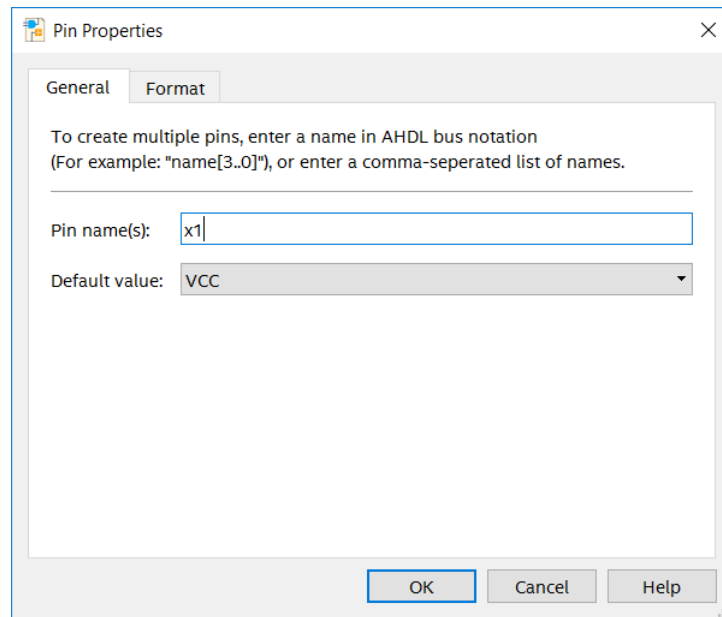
Pin Properties

General Format

To create multiple pins, enter a name in AHDL bus notation (For example: "name[3..0]"), or enter a comma-seperated list of names.

Pin name(s): x1

Default value: VCC

OK Cancel Help